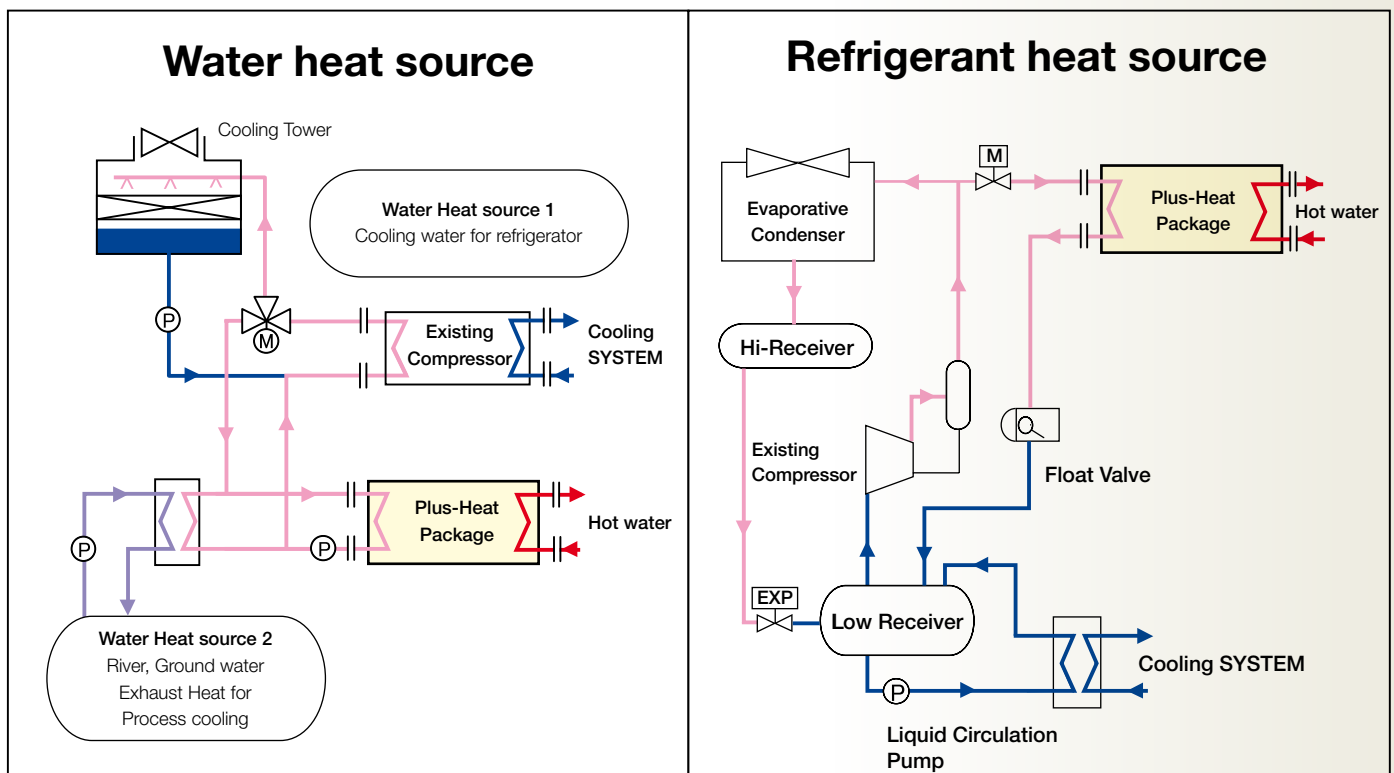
Water heat source

Cooling Tower

Water Heat source 1
Cooling water for refrigerator

P

M

Existing Compressor

Cooling SYSTEM

P

P

Plus-Heat Package

Hot water

Water Heat source 2
River, Ground water
Exhaust Heat for
Process cooling

Refrigerant heat source

M

Evaporative Condenser

Plus-Heat Package

Hot water

Hi-Receiver

Existing Compressor

Float Valve

EXP

Low Receiver

Cooling SYSTEM

P

Liquid Circulation Pump